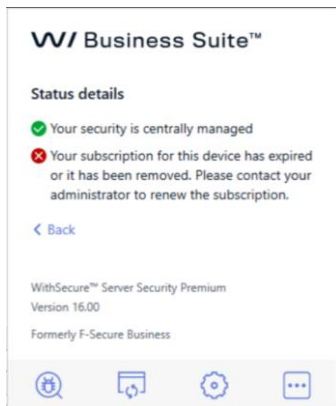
W/ Business Suite™

Status details

Your security is centrally managed

Your subscription for this device has expired or it has been removed. Please contact your administrator to renew the subscription.

< Back

WithSecure™ Server Security Premium
Version 16.00

Formerly F-Secure Business